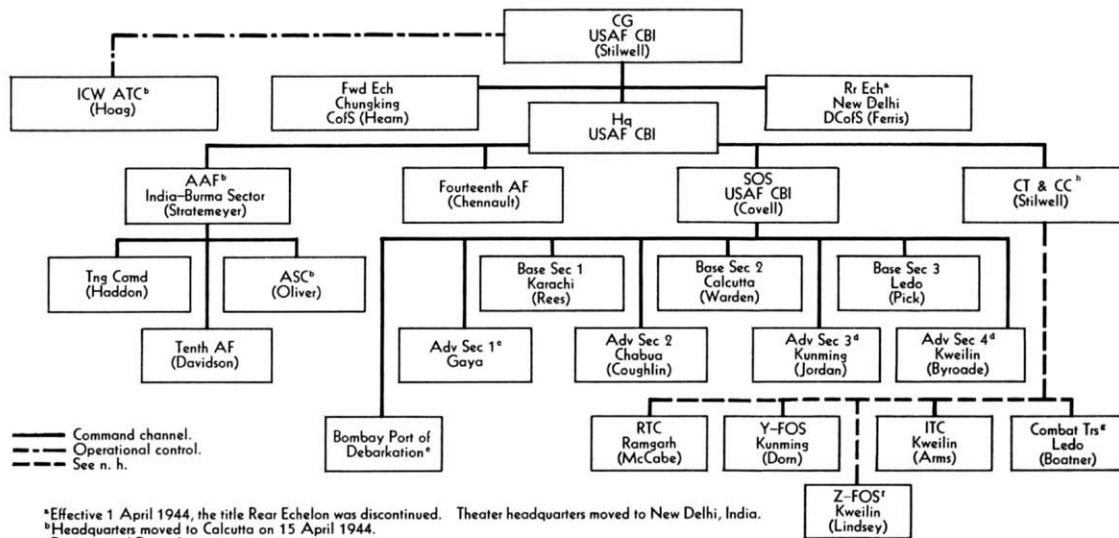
CG
USAF CBI
(Stilwell)

ICW ATC$^b$
(Hoag)

Fwd Ech
Chungking
CofS (Hearn)

Rr Ech$^a$
New Delhi
DCofS (Ferris)

Hq
USAF CBI

AAF$^b$
India–Burma Sector
(Stratemeyer)

Fourteenth AF
(Chennault)

SOS
USAF CBI
(Covell)

CT & CC$^h$
(Stilwell)

Tng Comd
(Haddon)

ASC$^b$
(Oliver)

Tenth AF
(Davidson)

Base Sec 1
Karachi
(Rees)

Base Sec 2
Calcutta
(Warden)

Base Sec 3
Ledo
(Pick)

Adv Sec 1$^e$
Gaya

Adv Sec 2
Chabua
(Coughlin)

Adv Sec 3$^d$
Kunming
(Jordan)

Adv Sec 4$^d$
Kweilin
(Byroade)

Command channel.
Operational control.
See n. h.

Bombay Port of
Debarkation$^e$

RTC
Ramgarh
(McCabe)

Y–FOS
Kunming
(Dorn)

ITC
Kweilin
(Arms)

Combat Trs$^g$
Ledo
(Boatner)

Z–FOS$^f$
Kweilin
(Lindsey)

$^a$Effective 1 April 1944, the title Rear Echelon was discontinued. Theater headquarters moved to New Delhi, India.
$^b$Headquarters moved to Calcutta on 15 April 1944.